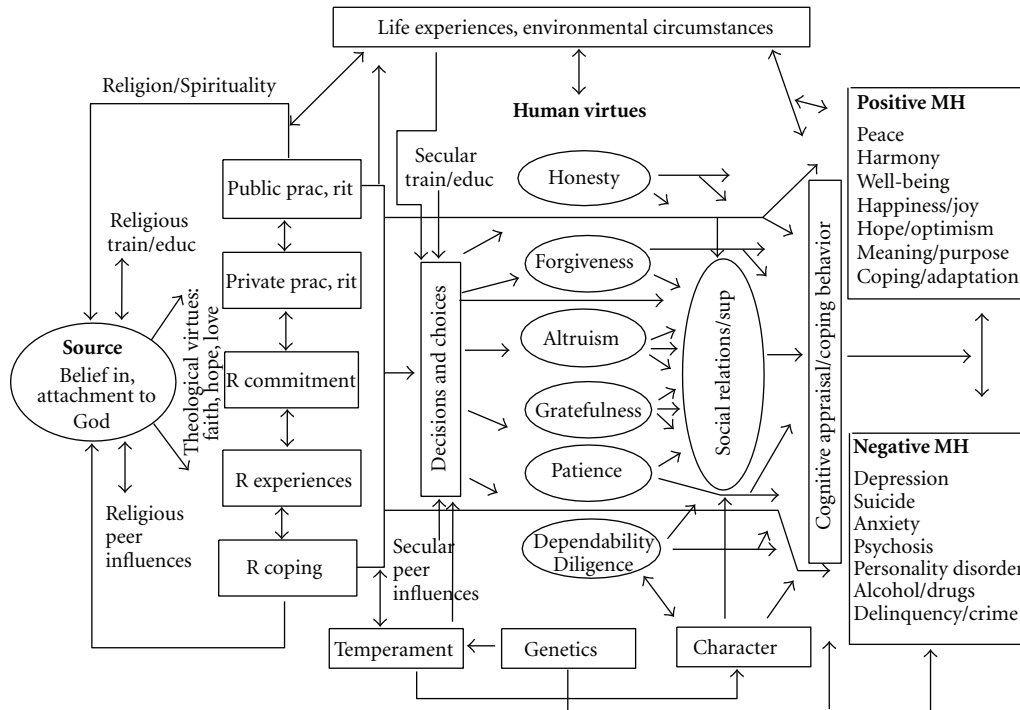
Life experiences, environmental circumstances

Religion/Spirituality

Human virtues

Positive MH
Peace
Harmony
Well-being
Happiness/joy
Hope/optimism
Meaning/purpose
Coping/adaptation

Secular train/educ

Public prac, rit

Religious train/educ

Private prac, rit

Honesty

Forgiveness

Altruism

Gratefulness

Patience

Dependability Diligence

Decisions and choices

Social relations/sup

Cognitive appraisal/coping behavior

Theological virtues: faith, hope, love

Source
Belief in, attachment to God

R commitment

R experiences

R coping

Religious peer influences

Secular peer influences

Negative MH
Depression
Suicide
Anxiety
Psychosis
Personality disorder
Alcohol/drugs
Delinquency/crime

Temperament

Genetics

Character